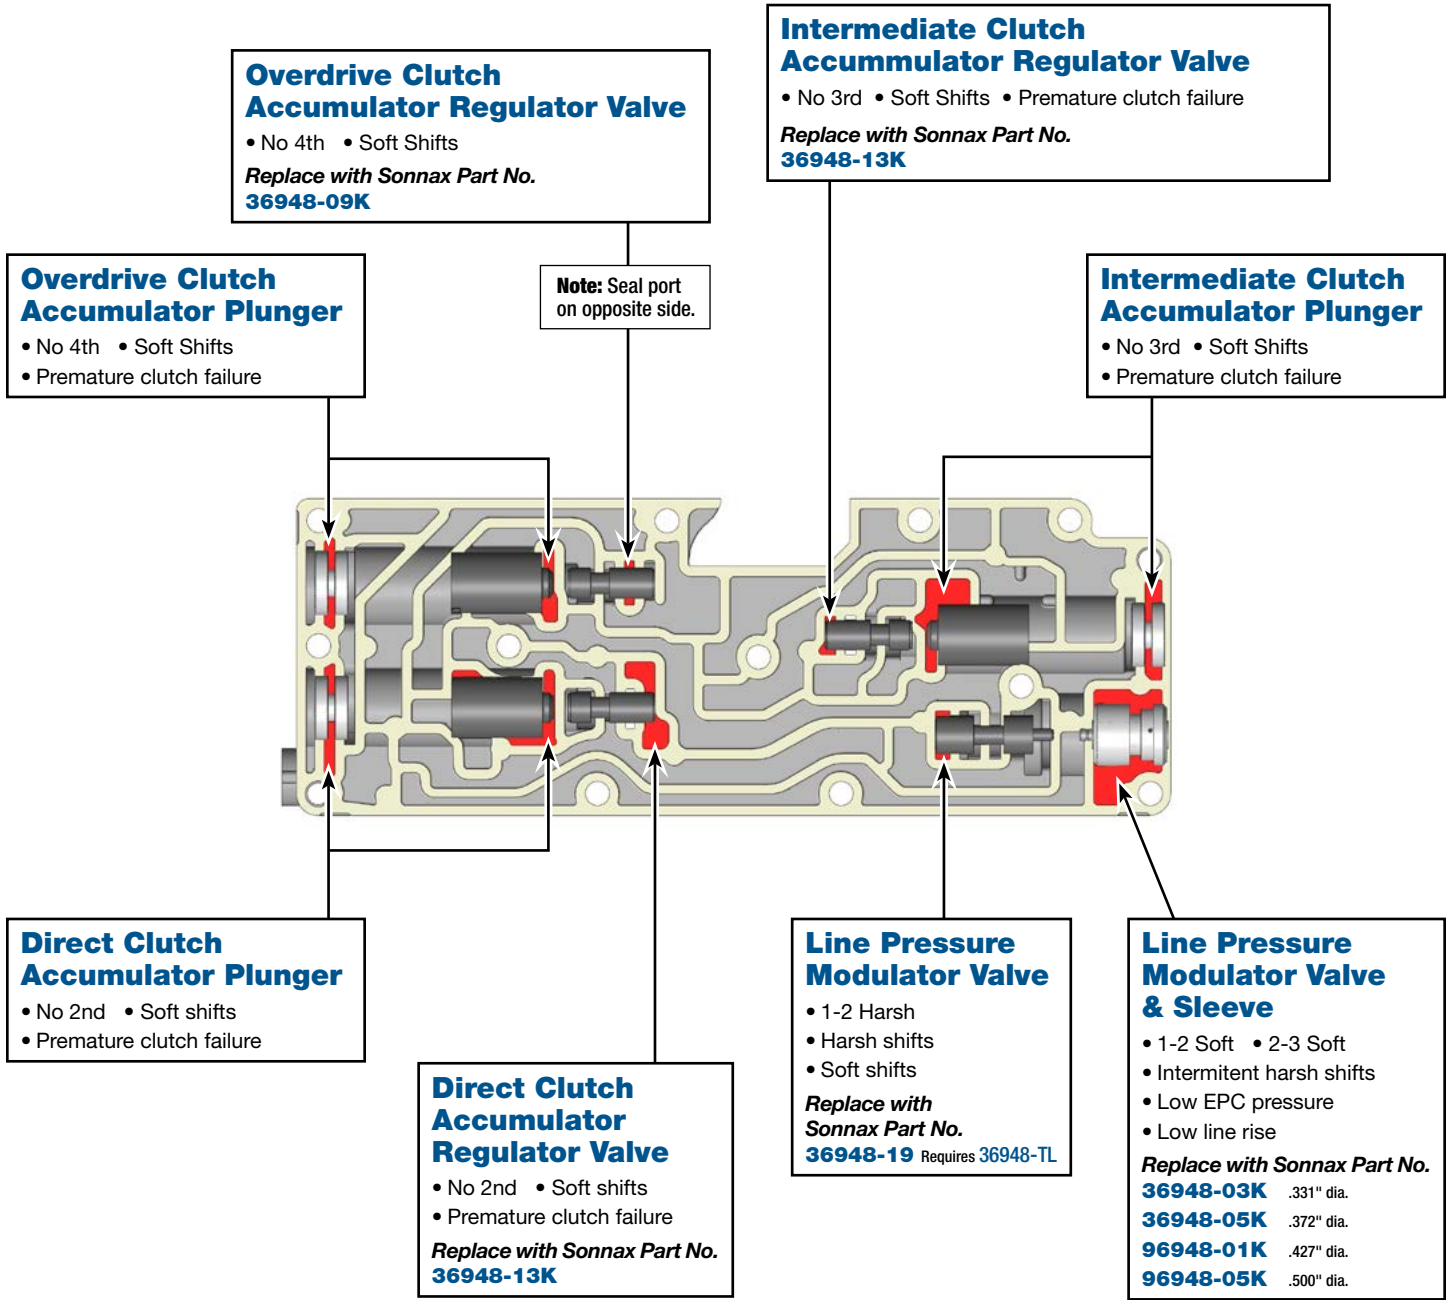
Intermediate Clutch Accummulator Regulator Valve

• No 3rd • Soft Shifts • Premature clutch failure

Replace with Sonnax Part No. 36948-13K

Overdrive Clutch Accumulator Regulator Valve

• No 4th • Soft Shifts

Replace with Sonnax Part No. 36948-09K

Overdrive Clutch Accumulator Plunger

• No 4th • Soft Shifts
• Premature clutch failure

Note: Seal port on opposite side.

Intermediate Clutch Accumulator Plunger

• No 3rd • Soft Shifts
• Premature clutch failure

Direct Clutch Accumulator Plunger

• No 2nd • Soft shifts
• Premature clutch failure

Direct Clutch Accumulator Regulator Valve

• No 2nd • Soft shifts
• Premature clutch failure

Replace with Sonnax Part No. 36948-13K

Line Pressure Modulator Valve

• 1-2 Harsh
• Harsh shifts
• Soft shifts

Replace with Sonnax Part No. 36948-19 Requires 36948-TL

Line Pressure Modulator Valve & Sleeve

• 1-2 Soft • 2-3 Soft
• Intermitent harsh shifts
• Low EPC pressure
• Low line rise

Replace with Sonnax Part No.
36948-03K .331" dia.
36948-05K .372" dia.
96948-01K .427" dia.
96948-05K .500" dia.